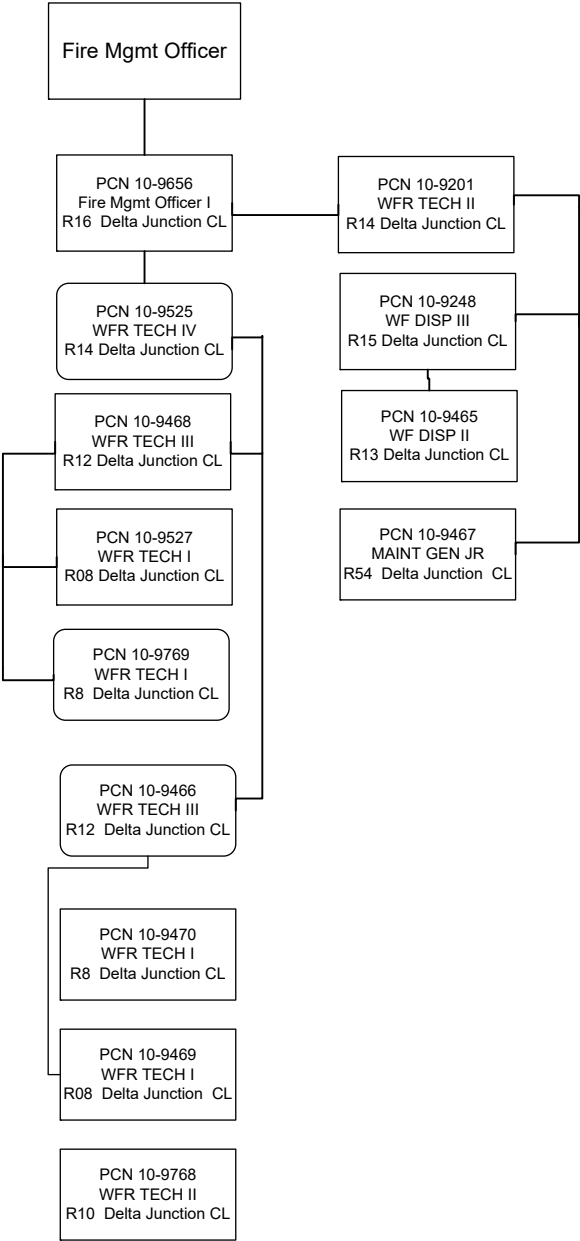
Fire Mgmt Officer

PCN 10-9656
Fire Mgmt Officer I
R16 Delta Junction CL

PCN 10-9201
WFR TECH II
R14 Delta Junction CL

PCN 10-9525
WFR TECH IV
R14 Delta Junction CL

PCN 10-9248
WF DISP III
R15 Delta Junction CL

PCN 10-9468
WFR TECH III
R12 Delta Junction CL

PCN 10-9465
WF DISP II
R13 Delta Junction CL

PCN 10-9527
WFR TECH I
R08 Delta Junction CL

PCN 10-9467
MAINT GEN JR
R54 Delta Junction CL

PCN 10-9769
WFR TECH I
R8 Delta Junction CL

PCN 10-9466
WFR TECH III
R12 Delta Junction CL

PCN 10-9470
WFR TECH I
R8 Delta Junction CL

PCN 10-9469
WFR TECH I
R08 Delta Junction CL

PCN 10-9768
WFR TECH II
R10 Delta Junction CL